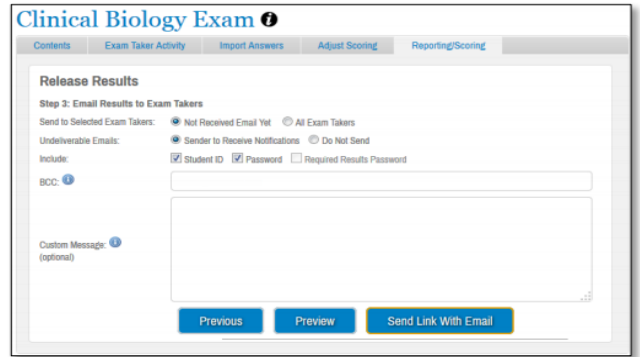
Clinical Biology Exam

Contents | Exam Taker Activity | Import Answers | Adjust Scoring | Reporting/Scoring

Release Results

Step 3: Email Results to Exam Takers

Send to Selected Exam Takers: Not Received Email Yet All Exam Takers

Undeliverable Emails: Sender to Receive Notifications Do Not Send

Include: Student ID Password Required Results Password

BCC:

Custom Message: (optional)

Previous Preview Send Link With Email